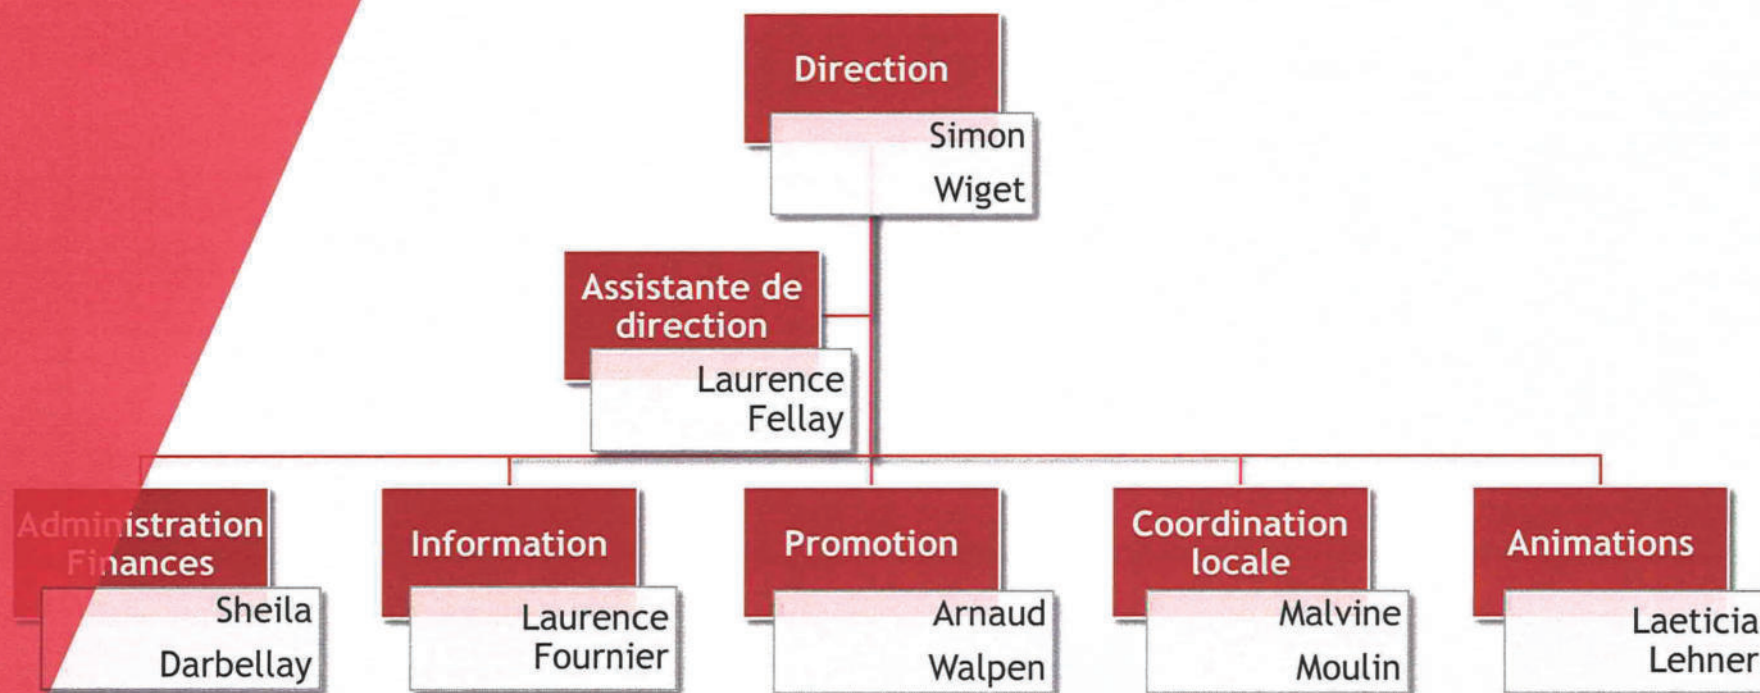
Direction
Simon Wiget

Assistante de direction
Laurence Fellay

Administration Finances
Sheila Darbellay

Information
Laurence Fournier

Promotion
Arnaud Walpen

Coordination locale
Malvine Moulin

Animations
Laeticia Lehner